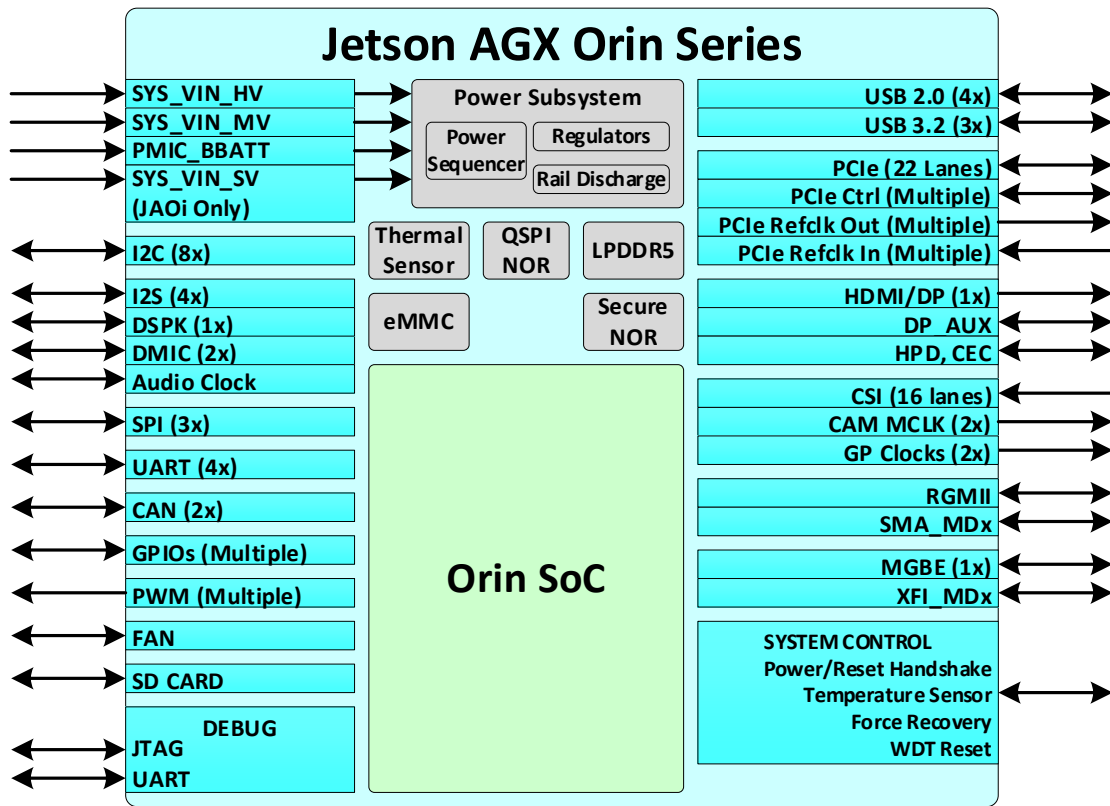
Jetson AGX Orin Series

SYS_VIN_HV
SYS_VIN_MV
PMIC_BBATT
SYS_VIN_SV (JAOi Only)
I2C (8x)
I2S (4x)
DSPK (1x)
DMIC (2x)
Audio Clock
SPI (3x)
UART (4x)
CAN (2x)
GPIOs (Multiple)
PWM (Multiple)
FAN
SD CARD
DEBUG
JTAG
UART

Power Subsystem
Power Sequencer
Regulators
Rail Discharge
Thermal Sensor
QSPI NOR
LPDDR5
eMMC
Secure NOR
Orin SoC

USB 2.0 (4x)
USB 3.2 (3x)
PCIe (22 Lanes)
PCIe Ctrl (Multiple)
PCIe Refclk Out (Multiple)
PCIe Refclk In (Multiple)
HDMI/DP (1x)
DP_AUX
HPD, CEC
CSI (16 lanes)
CAM MCLK (2x)
GP Clocks (2x)
RGMII
SMA_MDx
MGBE (1x)
XFI_MDx
SYSTEM CONTROL
Power/Reset Handshake
Temperature Sensor
Force Recovery
WDT Reset